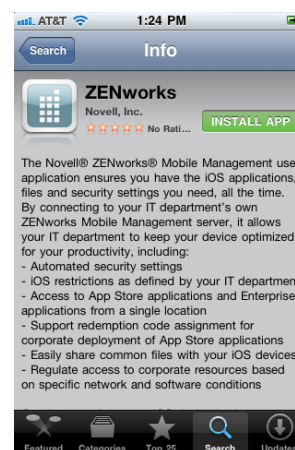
AT&T 1:24 PM

Search Info

ZENworks
Novell, Inc.
No Rati...
INSTALL APP

The Novell® ZENworks® Mobile Management use application ensures you have the iOS applications, files and security settings you need, all the time. By connecting to your IT department's own ZENworks Mobile Management server, it allows your IT department to keep your device optimized for your productivity, including:
- Automated security settings
- iOS restrictions as defined by your IT departmen
- Access to App Store applications and Enterprise applications from a single location
- Support redemption code assignment for corporate deployment of App Store applications
- Easily share common files with your iOS devices
- Regulate access to corporate resources based on specific network and software conditions

Featured Categories Top 25 Search Update